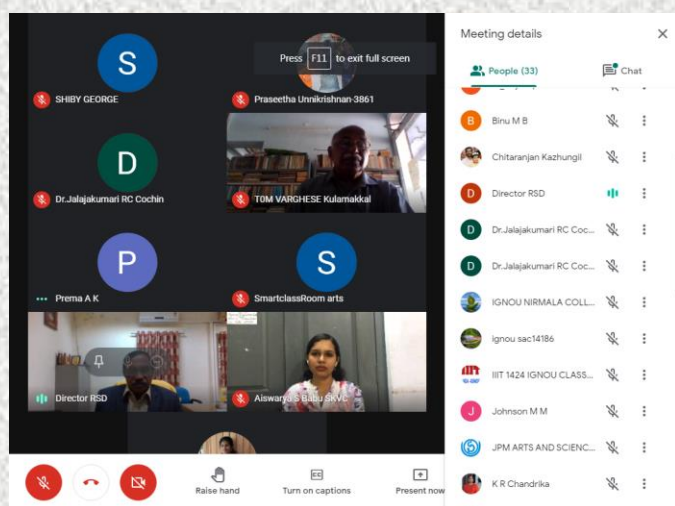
S
SHIBY GEORGE

Press F11 to exit full screen

Praseetha Unnikrishnan-3861

D
Dr.Jalajakumari RC Cochin

TOM VARGHESE Kulamakkal

P
Prema A K

S
SmartclassRoom arts

Director RSD

Aiswarya S Babu SKVC

Raise hand

CC
Turn on captions

Present now

Meeting details

People (33)

Chat

Binu M B

Chitaranjan Kazhungil

Director RSD

Dr.Jalajakumari RC Coc...

Dr.Jalajakumari RC Coc...

IGNOU NIRMALA COLL...

ignou sac14186

IIIT 1424 IGNOU CLASS...

Johnson M M

JPM ARTS AND SCIENC...

K R Chandrika